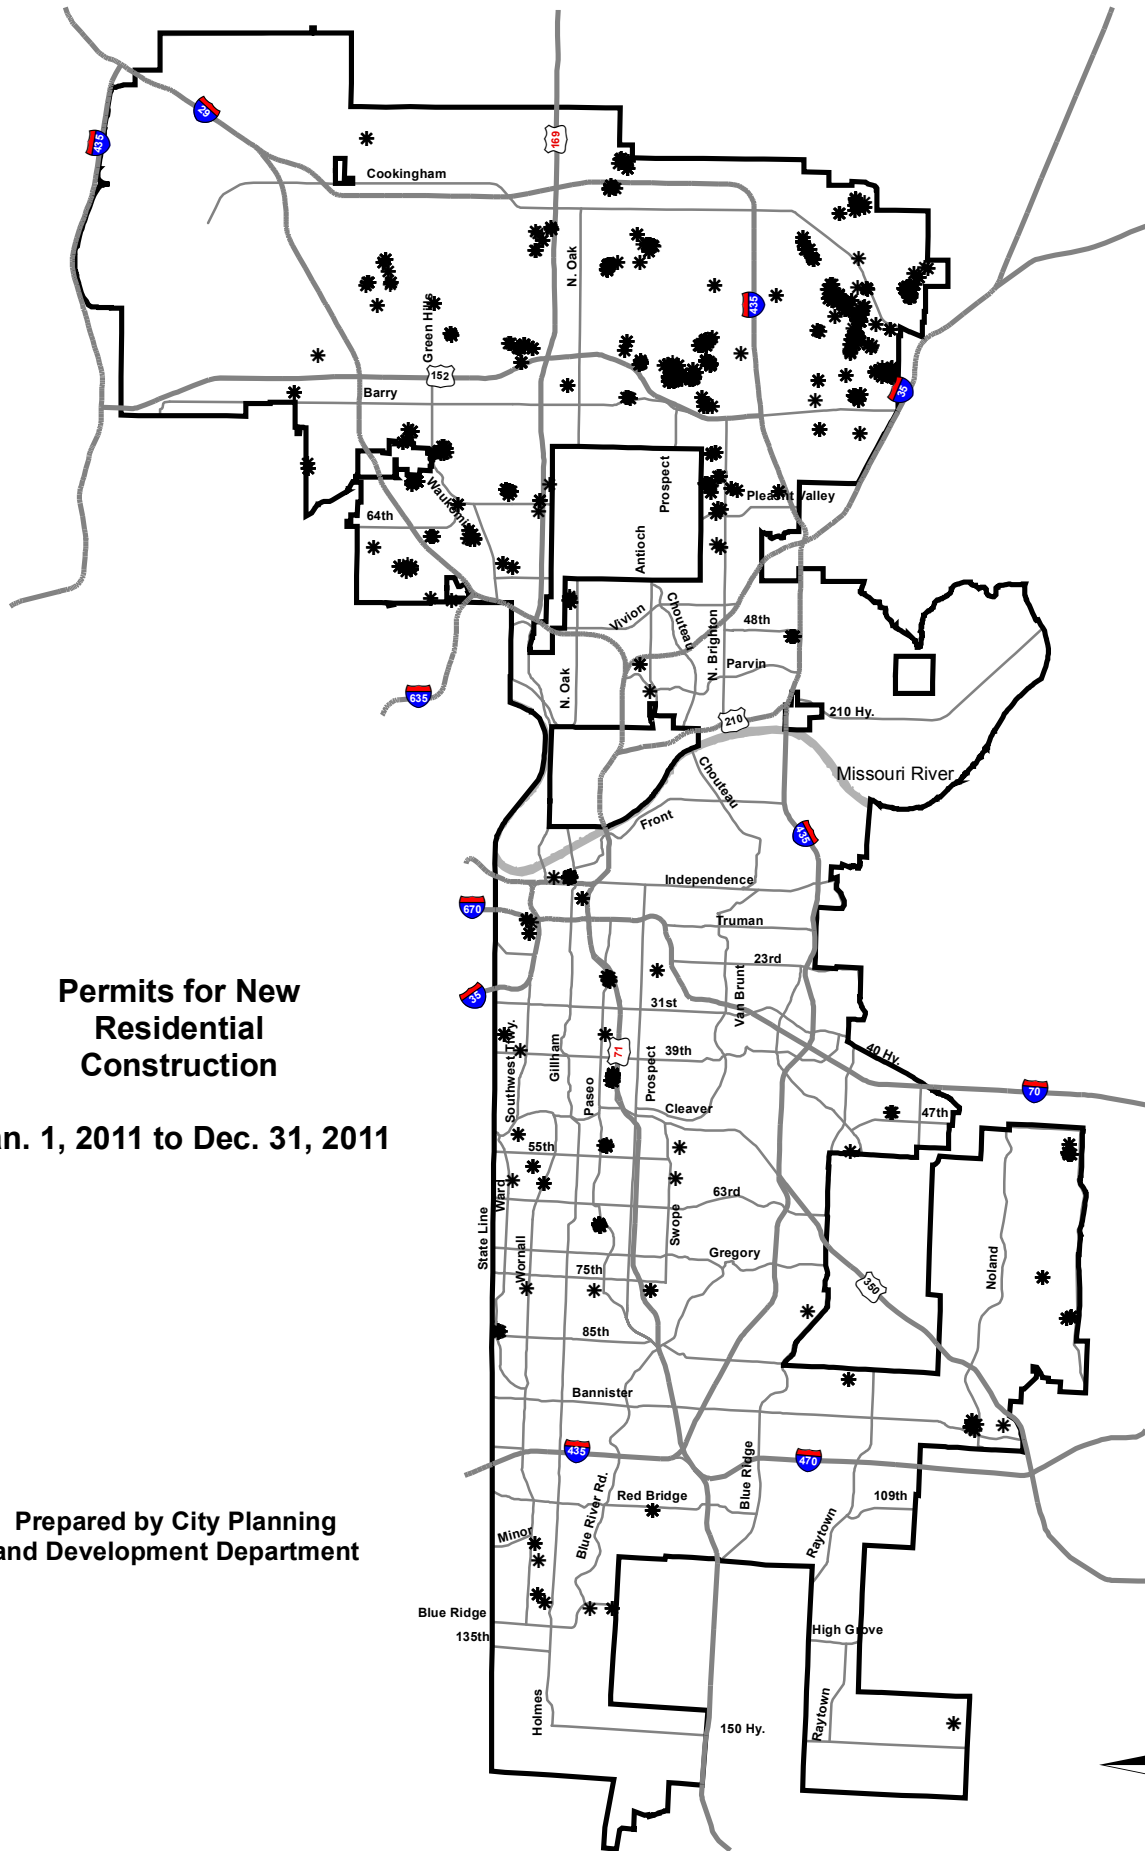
Permits for New Residential Construction

an. 1, 2011 to Dec. 31, 2011

Prepared by City Planning and Development Department

435
29
169
Cookingham
N. Oak
435
Green Hills
152
Barry
35
Prospect
Antioch
Pleasant Valley
64th
Waukomis
Vivion
Chouteau
N. Brighton
48th
Parvin
N. Oak
635
210
210 Hy.
Missouri River
Chouteau
Front
435
Independence
670
Truman
23rd
35
31st
Van Brunt
40 Hy.
Southwest Tfwy.
Gillham
71
39th
Paseo
Prospect
Cleaver
70
47th
55th
Ward
63rd
State Line
Wornall
Swope
Gregory
75th
350
Noland
85th
Bannister
435
470
Blue Ridge
Red Bridge
Blue River Rd.
109th
Minor
Raytown
Blue Ridge
135th
High Grove
Holmes
Raytown
150 Hy.